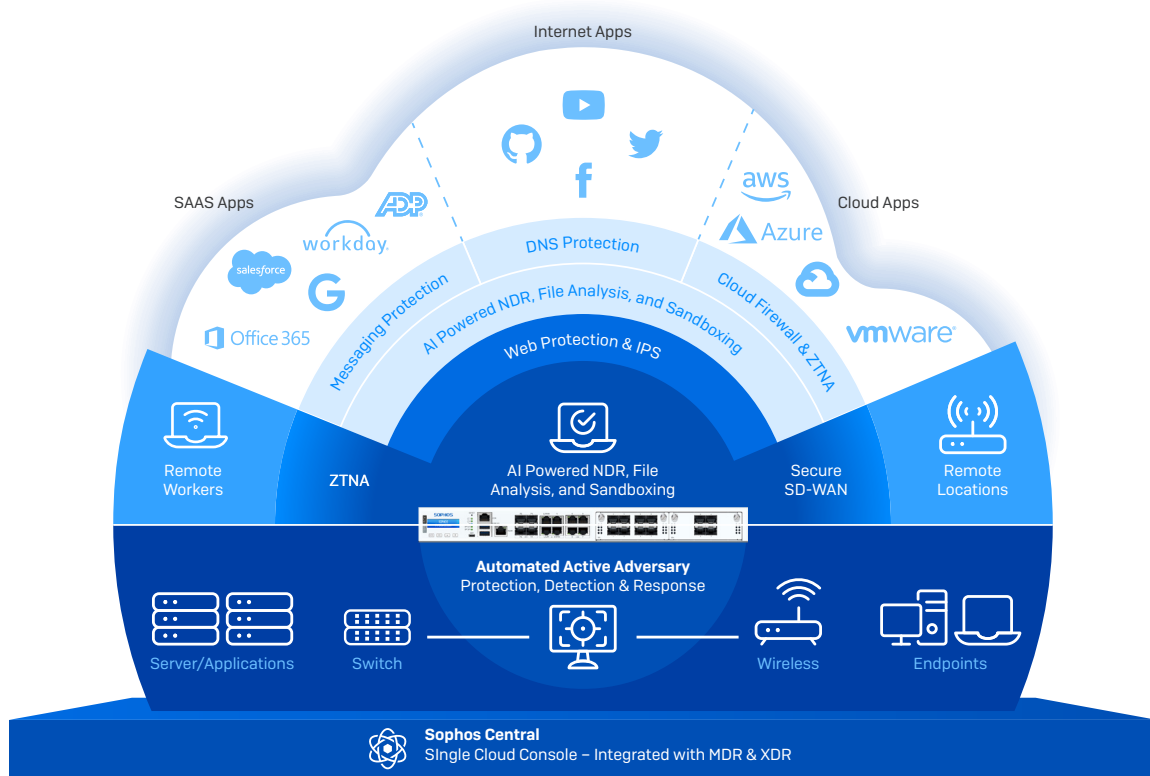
Internet Apps

SAAS Apps

Cloud Apps

ADP

workday.

salesforce

G

Office 365

f

aws

Azure

vmware

DNS Protection

Messaging Protection

AI Powered NDR, File Analysis, and Sandboxing

Cloud Firewall & ZTNA

Web Protection & IPS

Remote Workers

ZTNA

AI Powered NDR, File Analysis, and Sandboxing

Secure SD-WAN

Remote Locations

SOPHOS

Automated Active Adversary Protection, Detection & Response

Server/Applications

Switch

Wireless

Endpoints

Sophos Central
SIngle Cloud Console – Integrated with MDR & XDR